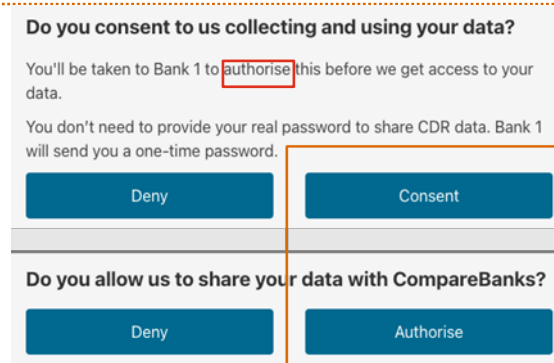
Do you consent to us collecting and using your data?

You'll be taken to Bank 1 to authorise this before we get access to your data.

You don't need to provide your real password to share CDR data. Bank 1 will send you a one-time password.

Deny

Consent

Do you allow us to share your data with CompareBanks?

Deny

Authorise